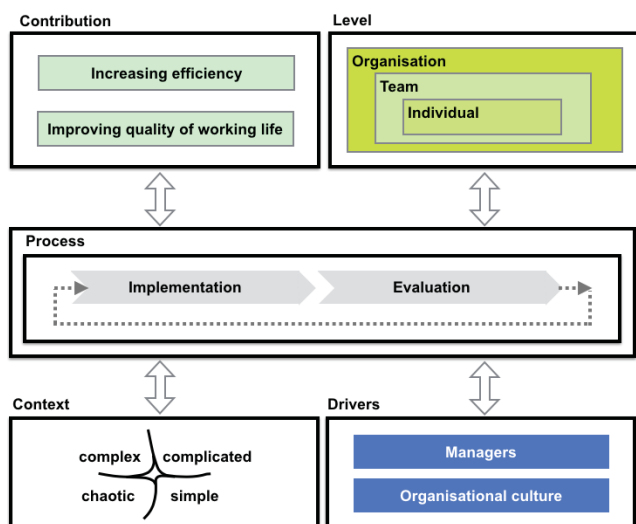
Contribution

Increasing efficiency

Improving quality of working life

Level

Organisation

Team

Individual

Process

Implementation

Evaluation

Context

complex

complicated

chaotic

simple

Drivers

Managers

Organisational culture